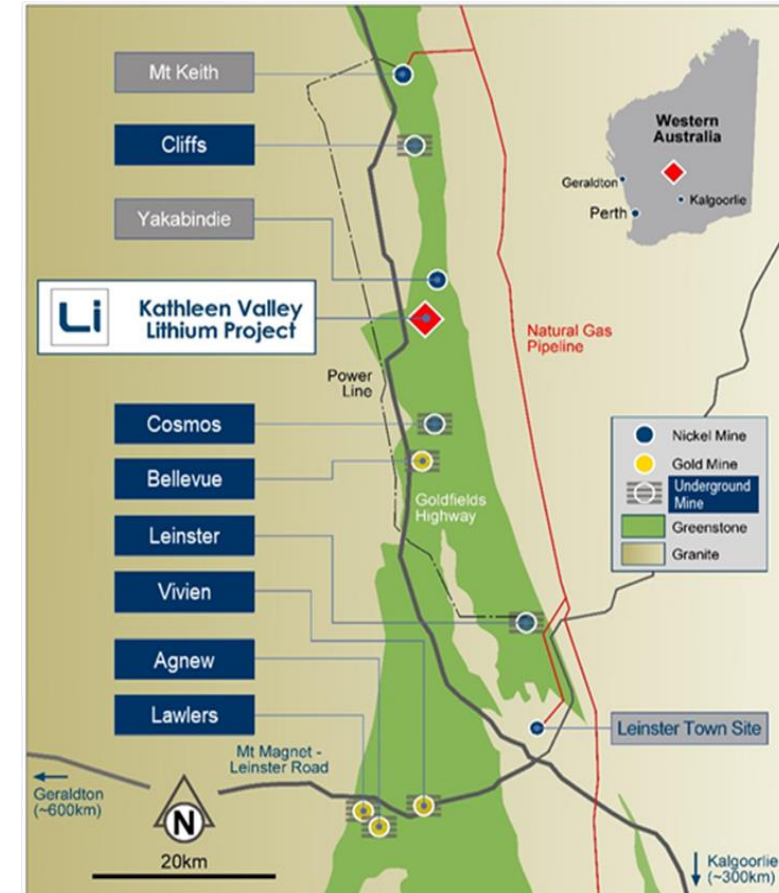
Mt Keith

Cliffs

Yakabindie

Li Kathleen Valley Lithium Project

Western Australia

Geraldton

Perth

Kalgoorlie

Natural Gas Pipeline

Power Line

Cosmos

Bellevue

Goldfields Highway

Leinster

Vivien

Agnew

Lawlers

Nickel Mine

Gold Mine

Underground Mine

Greenstone

Granite

Leinster Town Site

Mt Magnet - Leinster Road

Geraldton (~600km)

N

20km

Kalgoorlie (~300km)